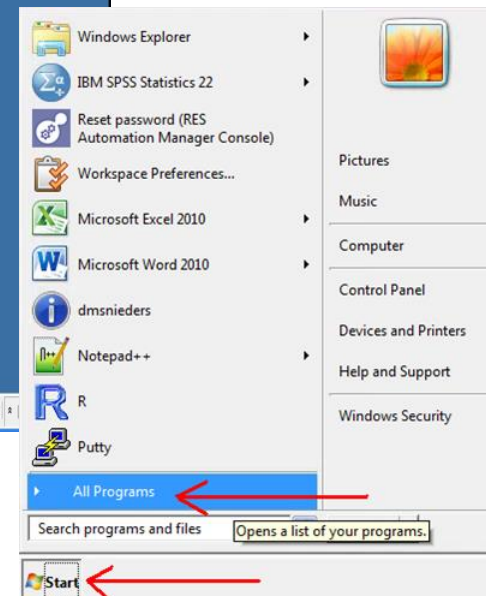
Windows Explorer
IBM SPSS Statistics 22
Reset password (RES Automation Manager Console)
Workspace Preferences...
Microsoft Excel 2010
Microsoft Word 2010
dmsnieders
Notepad++
R
Putty
All Programs
Search programs and files
Opens a list of your programs.

Pictures
Music
Computer
Control Panel
Devices and Printers
Help and Support
Windows Security

Start